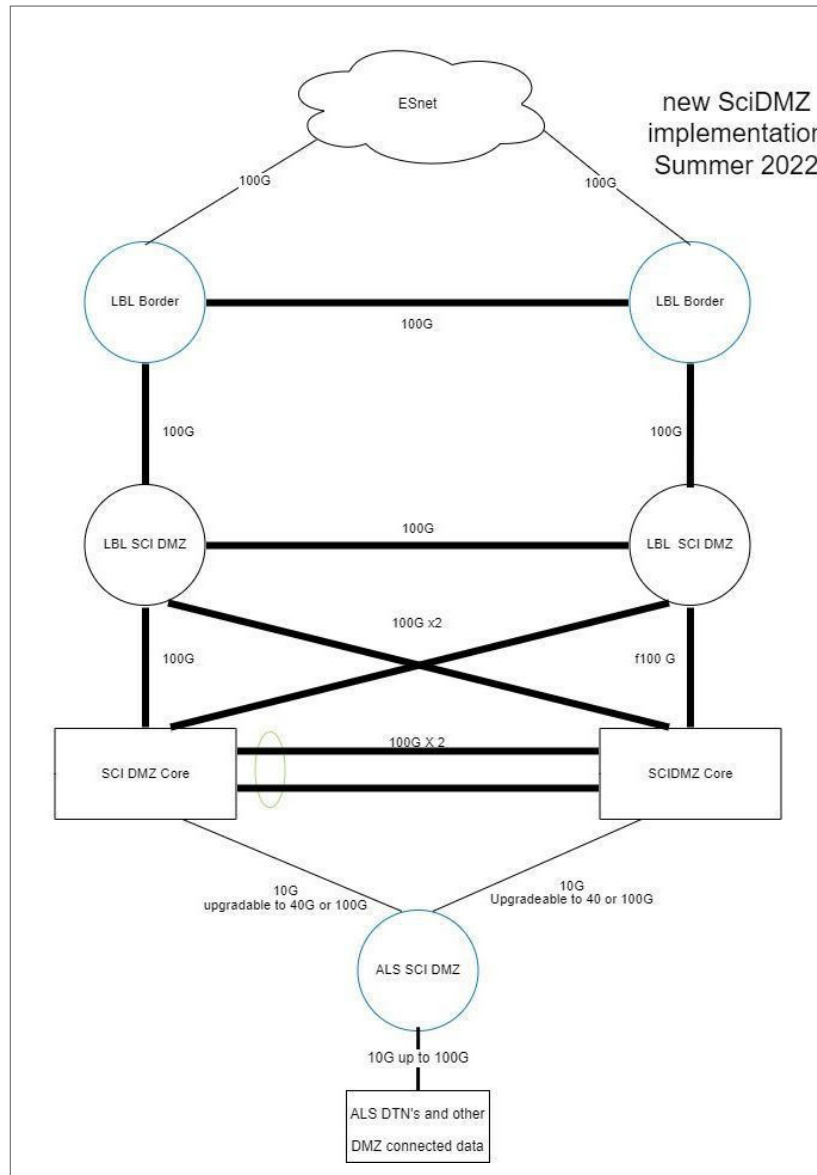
ESnet

new SciDMZ implementation Summer 2022

100G

100G

LBL Border

100G

LBL Border

100G

100G

LBL SCI DMZ

100G

LBL SCI DMZ

100G x2

100G

f100 G

SCI DMZ Core

100G X 2

SCIDMZ Core

10G upgradable to 40G or 100G

10G Upgradeable to 40 or 100G

ALS SCI DMZ

10G up to 100G

ALS DTN's and other DMZ connected data